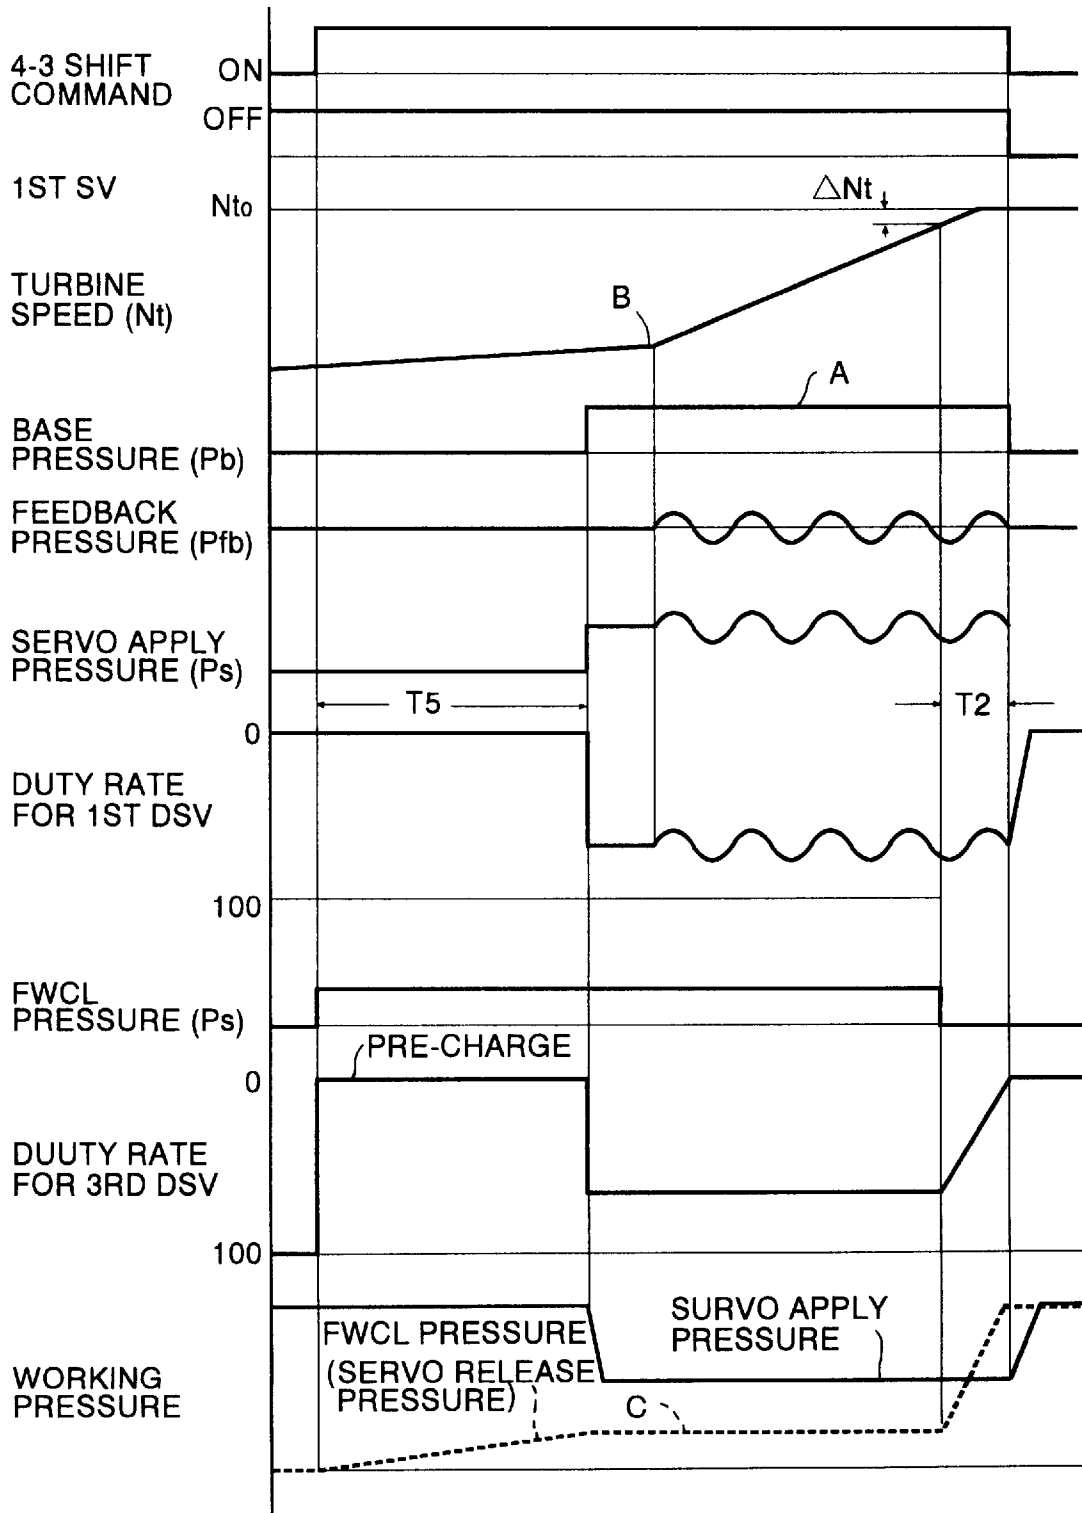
4-3 SHIFT COMMAND
ON
OFF
1ST SV
Nto
△Nt
TURBINE SPEED (Nt)
B
A
BASE PRESSURE (Pb)
FEEDBACK PRESSURE (Pfb)
SERVO APPLY PRESSURE (Ps)
T5
T2
0
DUTY RATE FOR 1ST DSV
100
FWCL PRESSURE (Ps)
PRE-CHARGE
0
DUUTY RATE FOR 3RD DSV
100
SURVO APPLY PRESSURE
FWCL PRESSURE (SERVO RELEASE PRESSURE)
C
WORKING PRESSURE